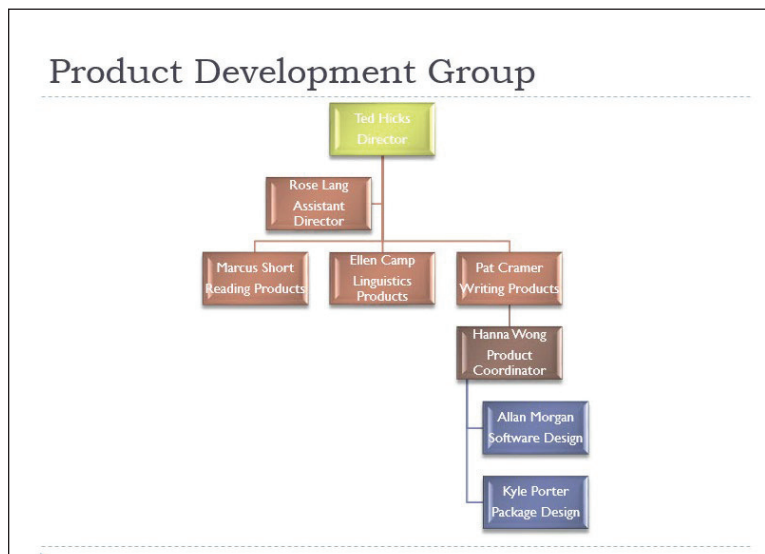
Product Development Group

Ted Hicks
Director

Rose Lang
Assistant Director

Marcus Short
Reading Products

Ellen Camp
Linguistics Products

Pat Cramer
Writing Products

Hanna Wong
Product Coordinator

Allan Morgan
Software Design

Kyle Porter
Package Design